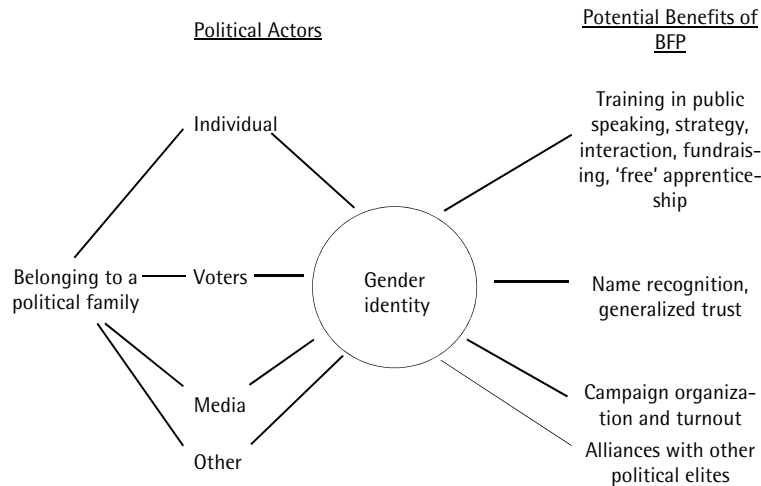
Political Actors

Potential Benefits of BFP

Individual

Training in public speaking, strategy, interaction, fundraising, 'free' apprenticeship

Belonging to a political family

Voters

Gender identity

Name recognition, generalized trust

Media

Campaign organization and turnout

Other

Alliances with other political elites